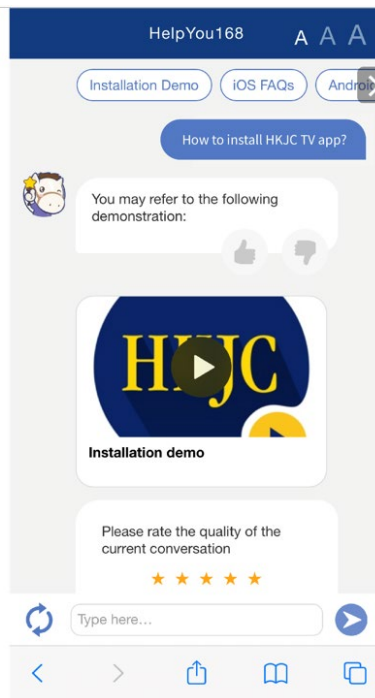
HelpYou168

A A A

Installation Demo

iOS FAQs

Androi

How to install HKJC TV app?

You may refer to the following demonstration:

HKJC

Installation demo

Please rate the quality of the current conversation

★ ★ ★ ★ ★

Type here...